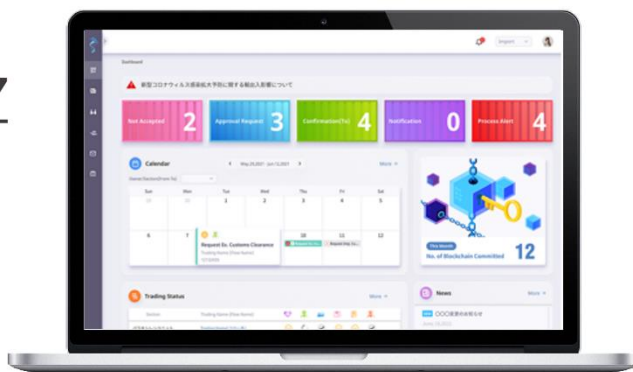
Dashboard

新型コロナウィルス感染拡大予防に関する輸出入影響について

Not Accepted 2

Approval Request 3

Confirmation(To) 4

Notification 0

Process Alert 4

Calendar

May 29,2021 - Jun 12,2021

More

| Sun | Mon | Tue | Wed | Thu | Fri | Sat |
|---|---|---|---|---|---|---|
| 30 | 31 | 1 | 2 | 3 | 4 | 5 |
| 6 | 7 | 8 | 9 | 10 | 11 | 12 |

Request Ex. Customs Clearance

This Month

No. of Blockchain Committed 12

Trading Status

More

News

More

OOO変更のお知らせ